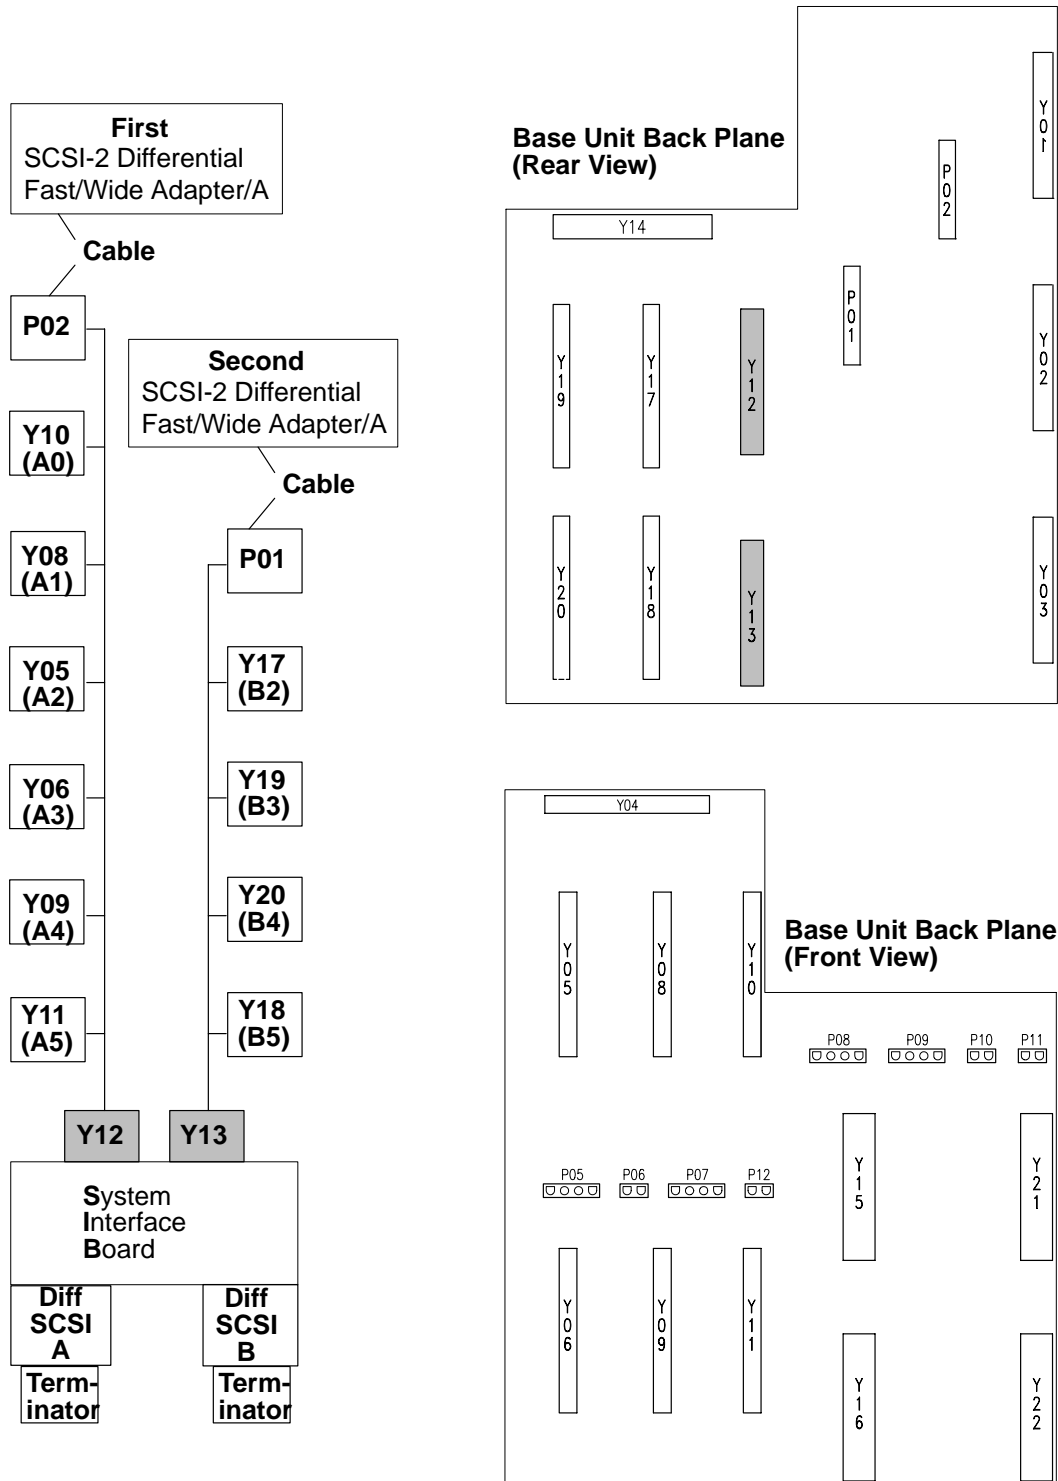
First
SCSI-2 Differential
Fast/Wide Adapter/A

Cable

P02

Y10
(A0)

Y08
(A1)

Y05
(A2)

Y06
(A3)

Y09
(A4)

Y11
(A5)

Second
SCSI-2 Differential
Fast/Wide Adapter/A

Cable

P01

Y17
(B2)

Y19
(B3)

Y20
(B4)

Y18
(B5)

Y12

Y13

System
Interface
Board

Diff
SCSI
A

Terminator

Diff
SCSI
B

Terminator

Base Unit Back Plane
(Rear View)

Y01
P02
Y14
P01
Y19
Y17
Y12
Y02
Y20
Y18
Y13
Y03

Y04

Base Unit Back Plane
(Front View)

Y05
Y08
Y10
P08
P09
P10
P11
P05
P06
P07
P12
Y15
Y21
Y06
Y09
Y11
Y16
Y22